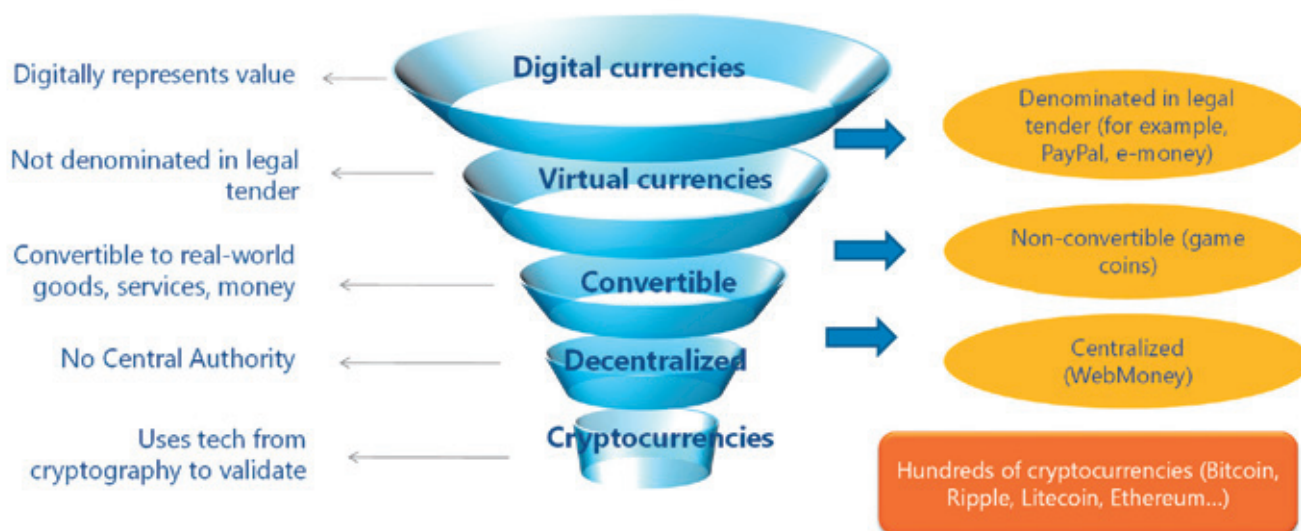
Digitally represents value

Digital currencies

Denominated in legal tender (for example, PayPal, e-money)

Not denominated in legal tender

Virtual currencies

Convertible to real-world goods, services, money

Convertible

Non-convertible (game coins)

No Central Authority

Decentralized

Centralized (WebMoney)

Uses tech from cryptography to validate

Cryptocurrencies

Hundreds of cryptocurrencies (Bitcoin, Ripple, Litecoin, Ethereum...)